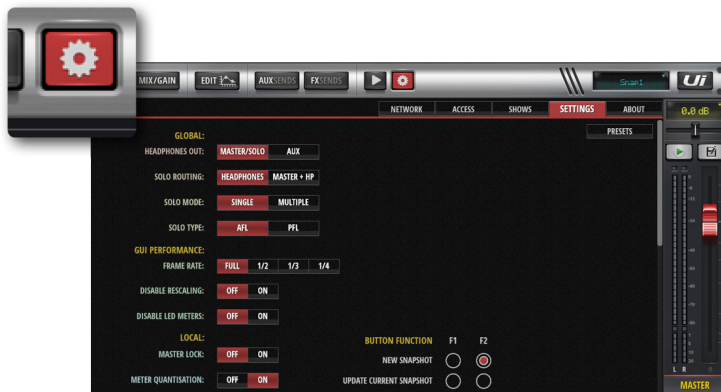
MIX/GAIN EDIT AUXSENDS FXSENDS Snap1 Ui

NETWORK ACCESS SHOWS SETTINGS ABOUT

0.0 dB

PRESETS

GLOBAL:

HEADPHONES OUT: MASTER/SOLO AUX

SOLO ROUTING: HEADPHONES MASTER + HP

SOLO MODE: SINGLE MULTIPLE

SOLO TYPE: AFL PFL

GUI PERFORMANCE:

FRAME RATE: FULL 1/2 1/3 1/4

DISABLE RESCALING: OFF ON

DISABLE LED METERS: OFF ON

LOCAL:

MASTER LOCK: OFF ON

METER QUANTISATION: OFF ON

BUTTON FUNCTION F1 F2

NEW SNAPSHOT

UPDATE CURRENT SNAPSHOT

L R

MASTER